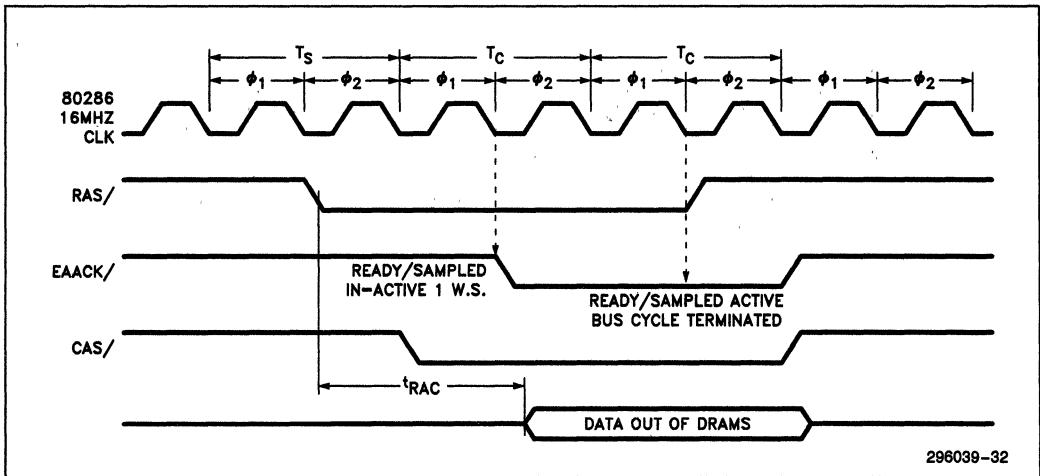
$T_S$ $T_C$ $T_C$

$\phi_1$ $\phi_2$ $\phi_1$ $\phi_2$ $\phi_1$ $\phi_2$ $\phi_1$ $\phi_2$

80286 16MHZ CLK

RAS/

EAACK/

READY/SAMPLED IN-ACTIVE 1 W.S.

READY/SAMPLED ACTIVE BUS CYCLE TERMINATED

CAS/

$t_{RAC}$

DATA OUT OF DRAMS

296039-32